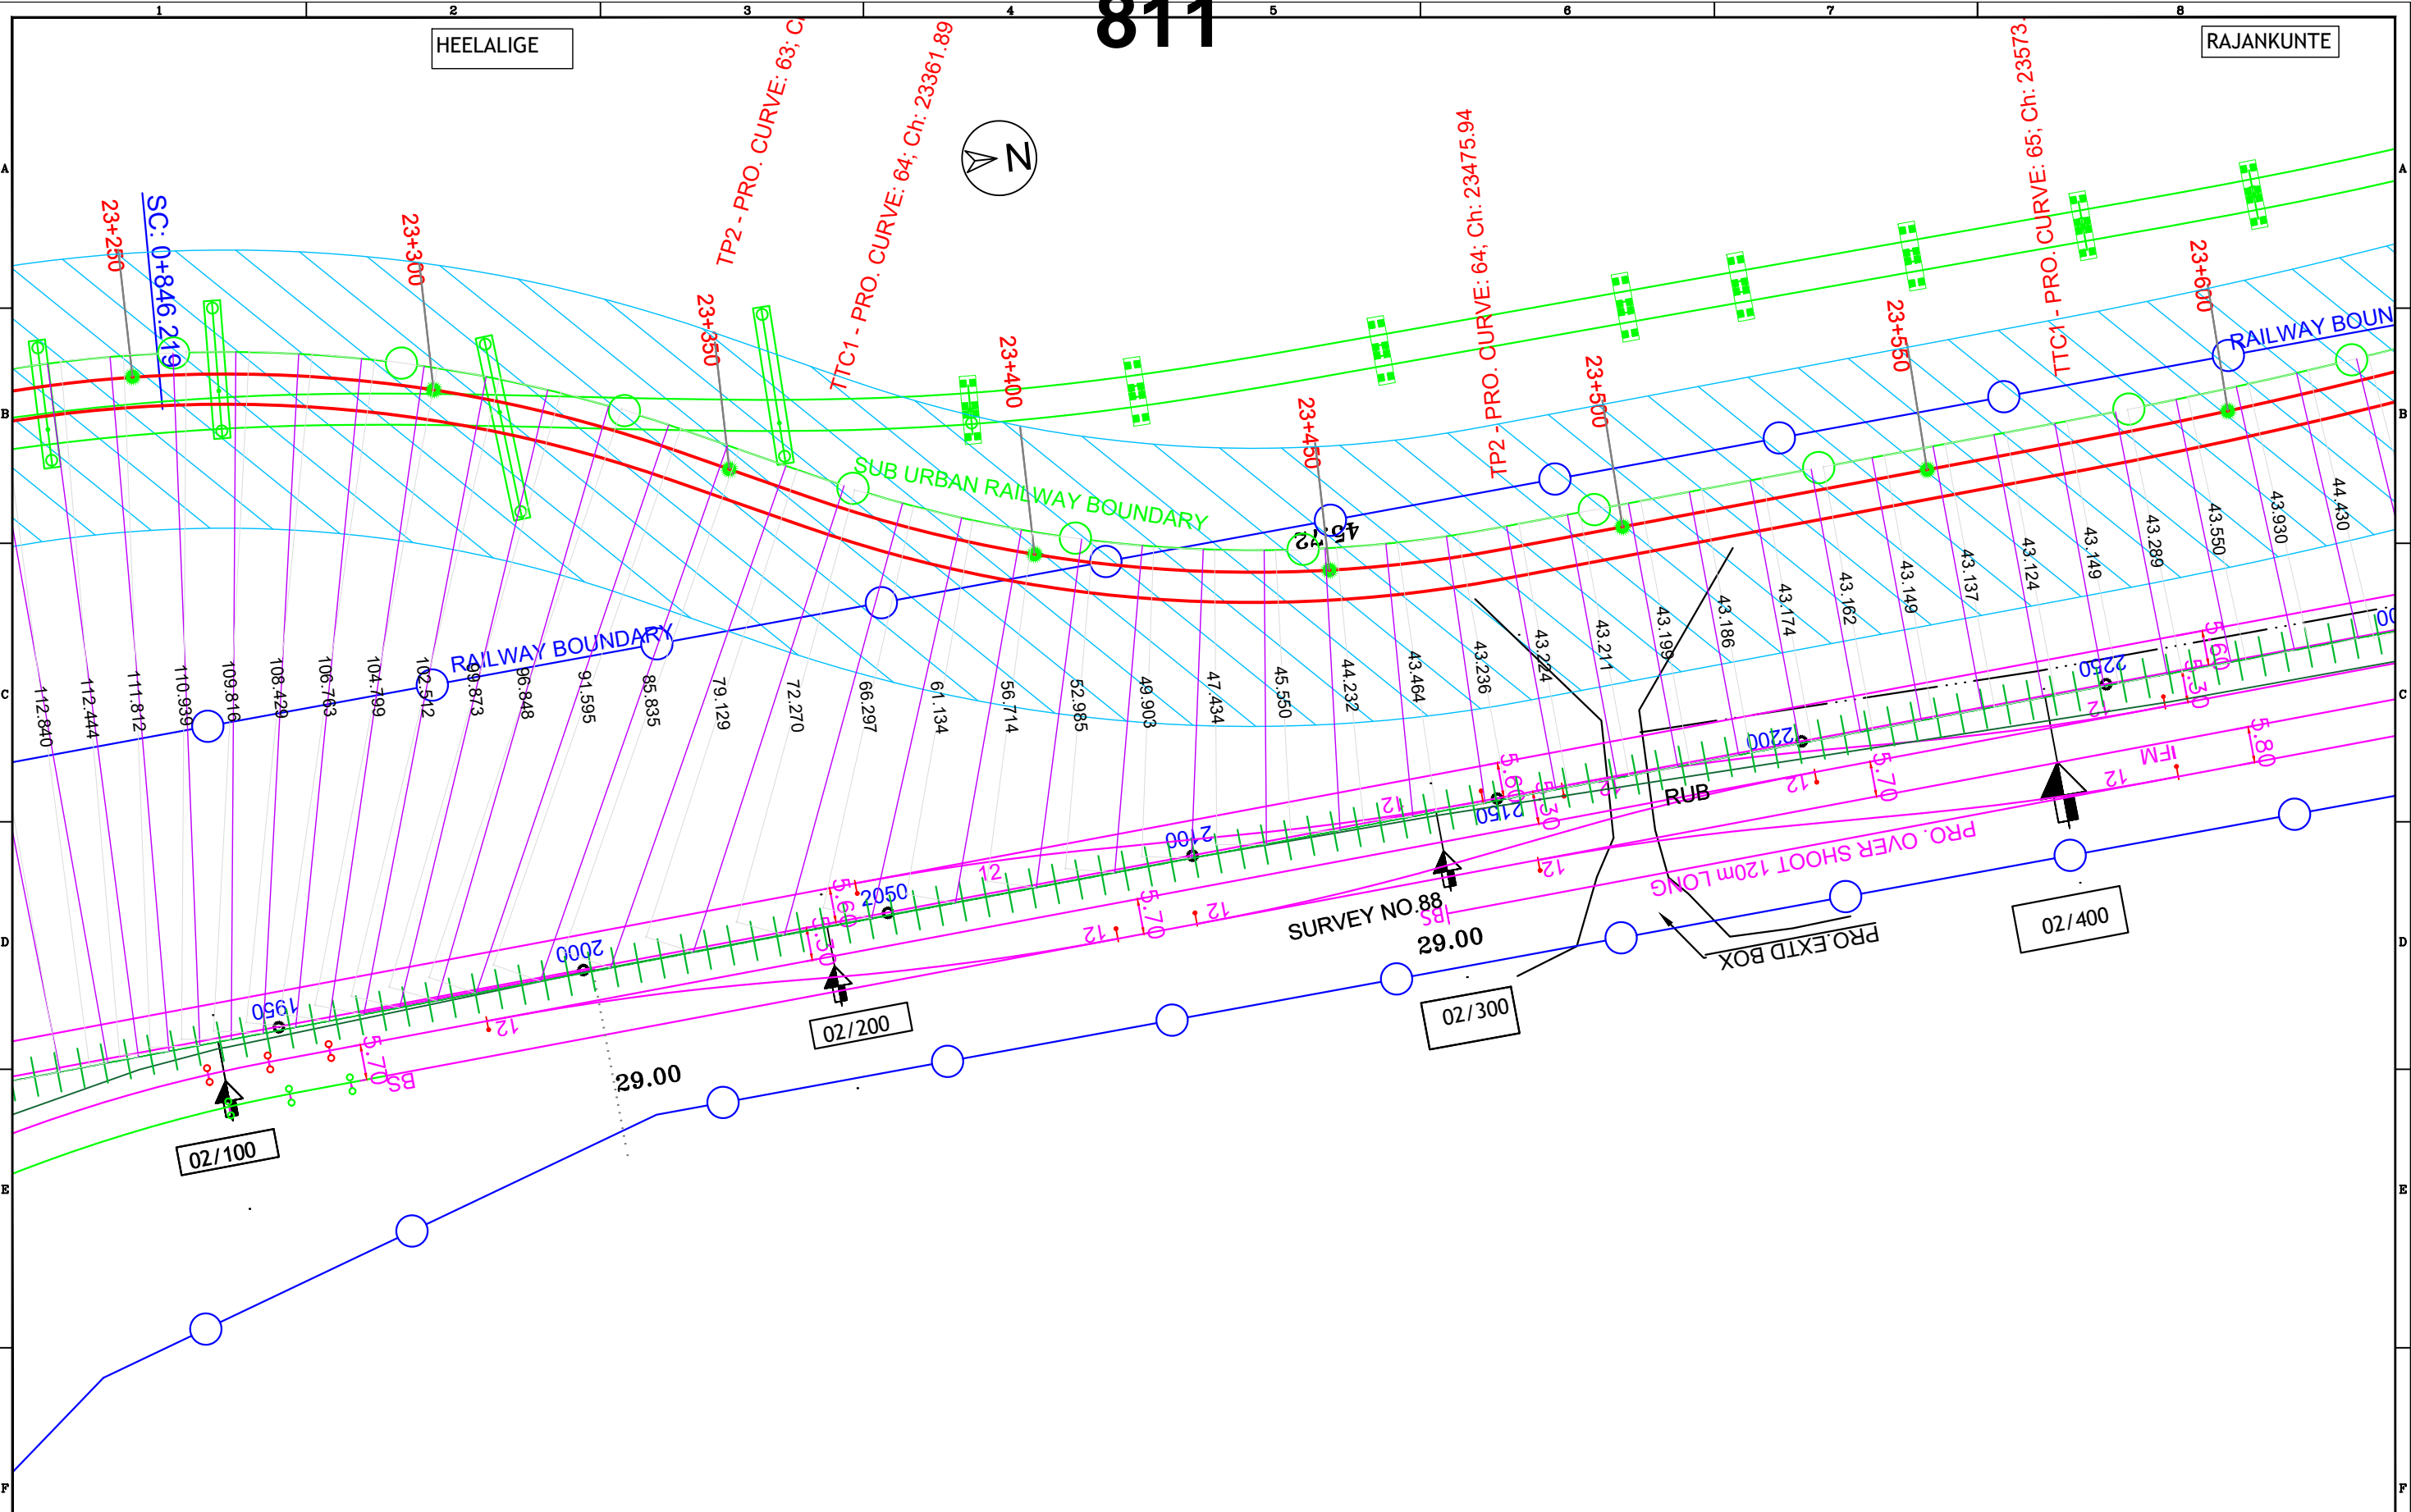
1 2 3 4 5 6 7 8

811

HEELALIGE

RAJANKUNTE

A B C D E F

N

23+250

SC: 0+846.219

23+300

TP2 - PRO. CURVE: 63; C

TTC1 - PRO. CURVE: 64; Ch: 23361.89

23+350

23+400

23+450

TP2 - PRO. CURVE: 64; Ch: 23475.94

23+500

23+550

TTC1 - PRO. CURVE: 65; Ch: 23573.

23+600

RAILWAY BOUN

SUB URBAN RAILWAY BOUNDARY

RAILWAY BOUNDARY

45.72

112.840 112.444 111.812 110.939 109.816 108.429 106.763 104.799 102.512 99.873 96.848 91.595 85.835 79.129 72.270 66.297 61.134 56.714 52.985 49.903 47.434 45.550 44.232 43.464 43.236 43.224 43.211 43.199 43.186 43.174 43.162 43.149 43.137 43.124 43.149 43.289 43.550 43.930 44.430

1950 2000 2050 2100 2150 2200 2250

5.60 5.30 5.70 5.80 12 BS IFM

RUB

PRO. OVER SHOOT 120m LONG

PRO.EXTD BOX

SURVEY NO.88

29.00

29.00

02/100

02/200

02/300

02/400